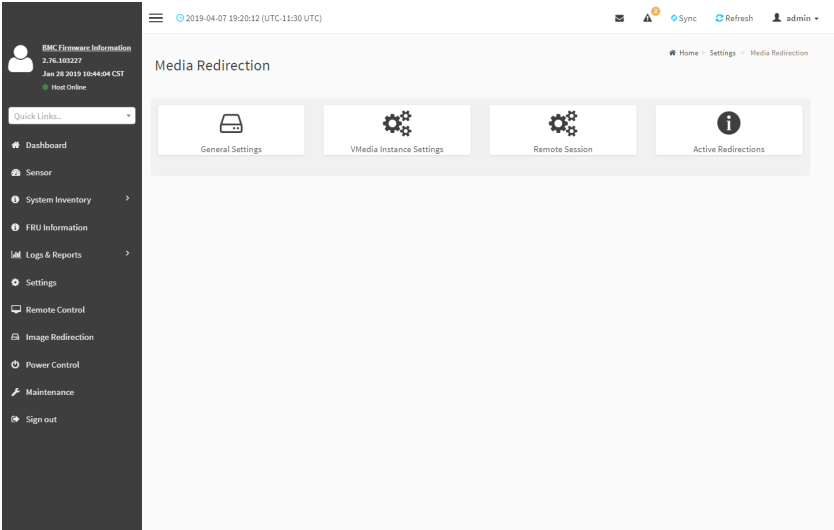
2019-04-07 19:20:12 (UTC-11:30 UTC)

2 Sync Refresh admin

BMC Firmware Information
2.76.103227
Jan 28 2019 10:44:04 CST
Host Online

Quick Links...

Dashboard
Sensor
System Inventory
FRU Information
Logs & Reports
Settings
Remote Control
Image Redirection
Power Control
Maintenance
Sign out

Media Redirection

Home > Settings > Media Redirection

General Settings
VMedia Instance Settings
Remote Session
Active Redirections